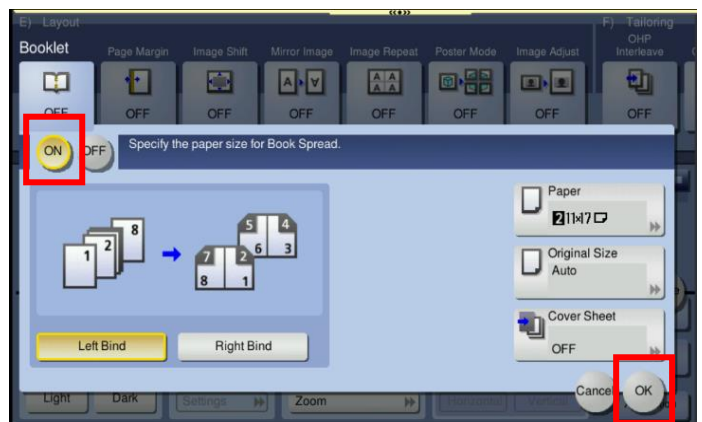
E) Layout

F) Tailoring

Booklet

OFF

Page Margin

OFF

Image Shift

OFF

Mirror Image

OFF

Image Repeat

OFF

Poster Mode

OFF

Image Adjust

OFF

OHP Interleave

OFF

ON

OFF

Specify the paper size for Book Spread.

1

2

8

5

4

6

3

7

2

8

1

Left Bind

Right Bind

Paper

2 11x17

Original Size

Auto

Cover Sheet

OFF

Light

Dark

Settings

Zoom

Cancel

OK